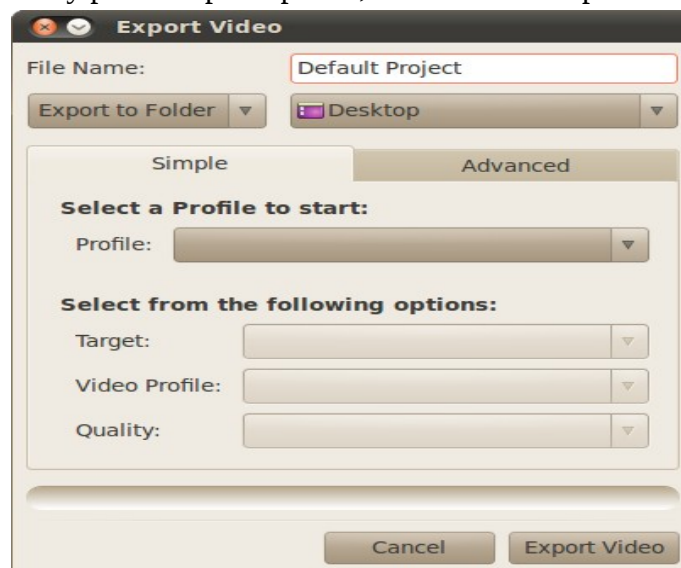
Export Video

File Name: Default Project

Export to Folder Desktop

Simple Advanced

Select a Profile to start:

Profile:

Select from the following options:

Target:

Video Profile:

Quality:

Cancel Export Video